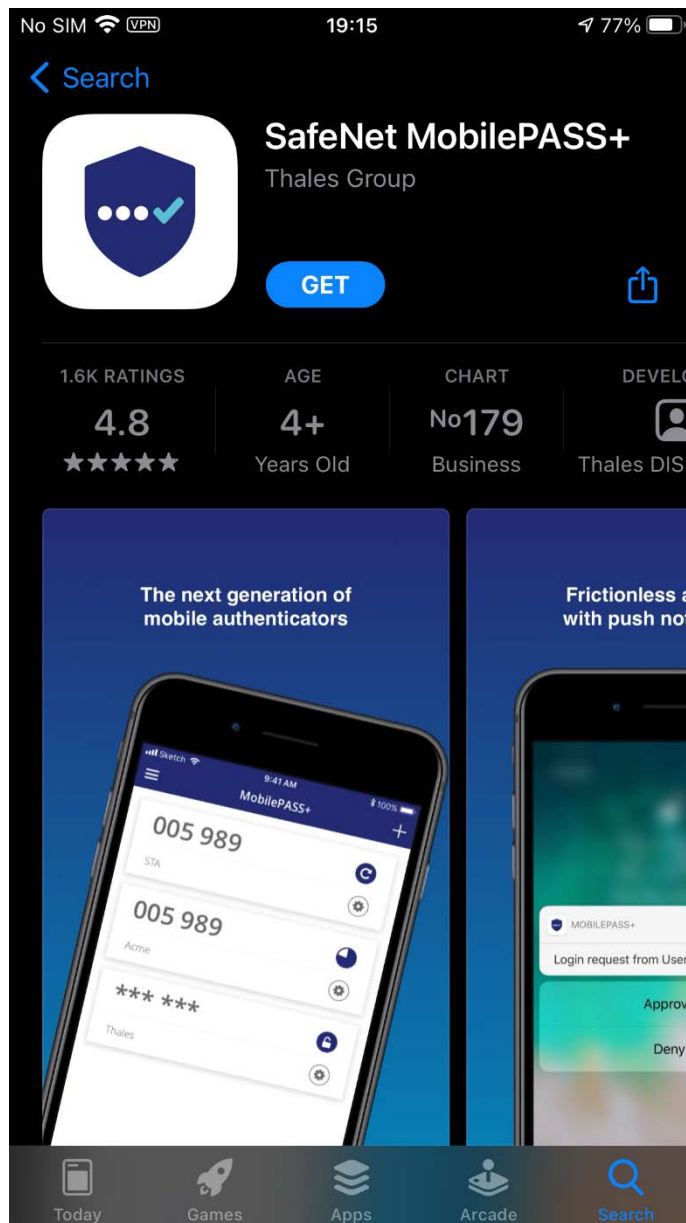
No SIM VPN 19:15 77%

< Search

SafeNet MobilePASS+
Thales Group

GET

1.6K RATINGS
4.8
★★★★★

AGE
4+
Years Old

CHART
No179
Business

DEVEL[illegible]
Thales DIS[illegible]

The next generation of mobile authenticators

Sketch 9:41 AM 100%
MobilePASS+
005 989
STA
005 989
Acme
*** ***
Thales

Frictionless a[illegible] with push no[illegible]

MOBILEPASS+
Login request from Use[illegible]
Approv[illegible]
Deny

Today Games Apps Arcade Search